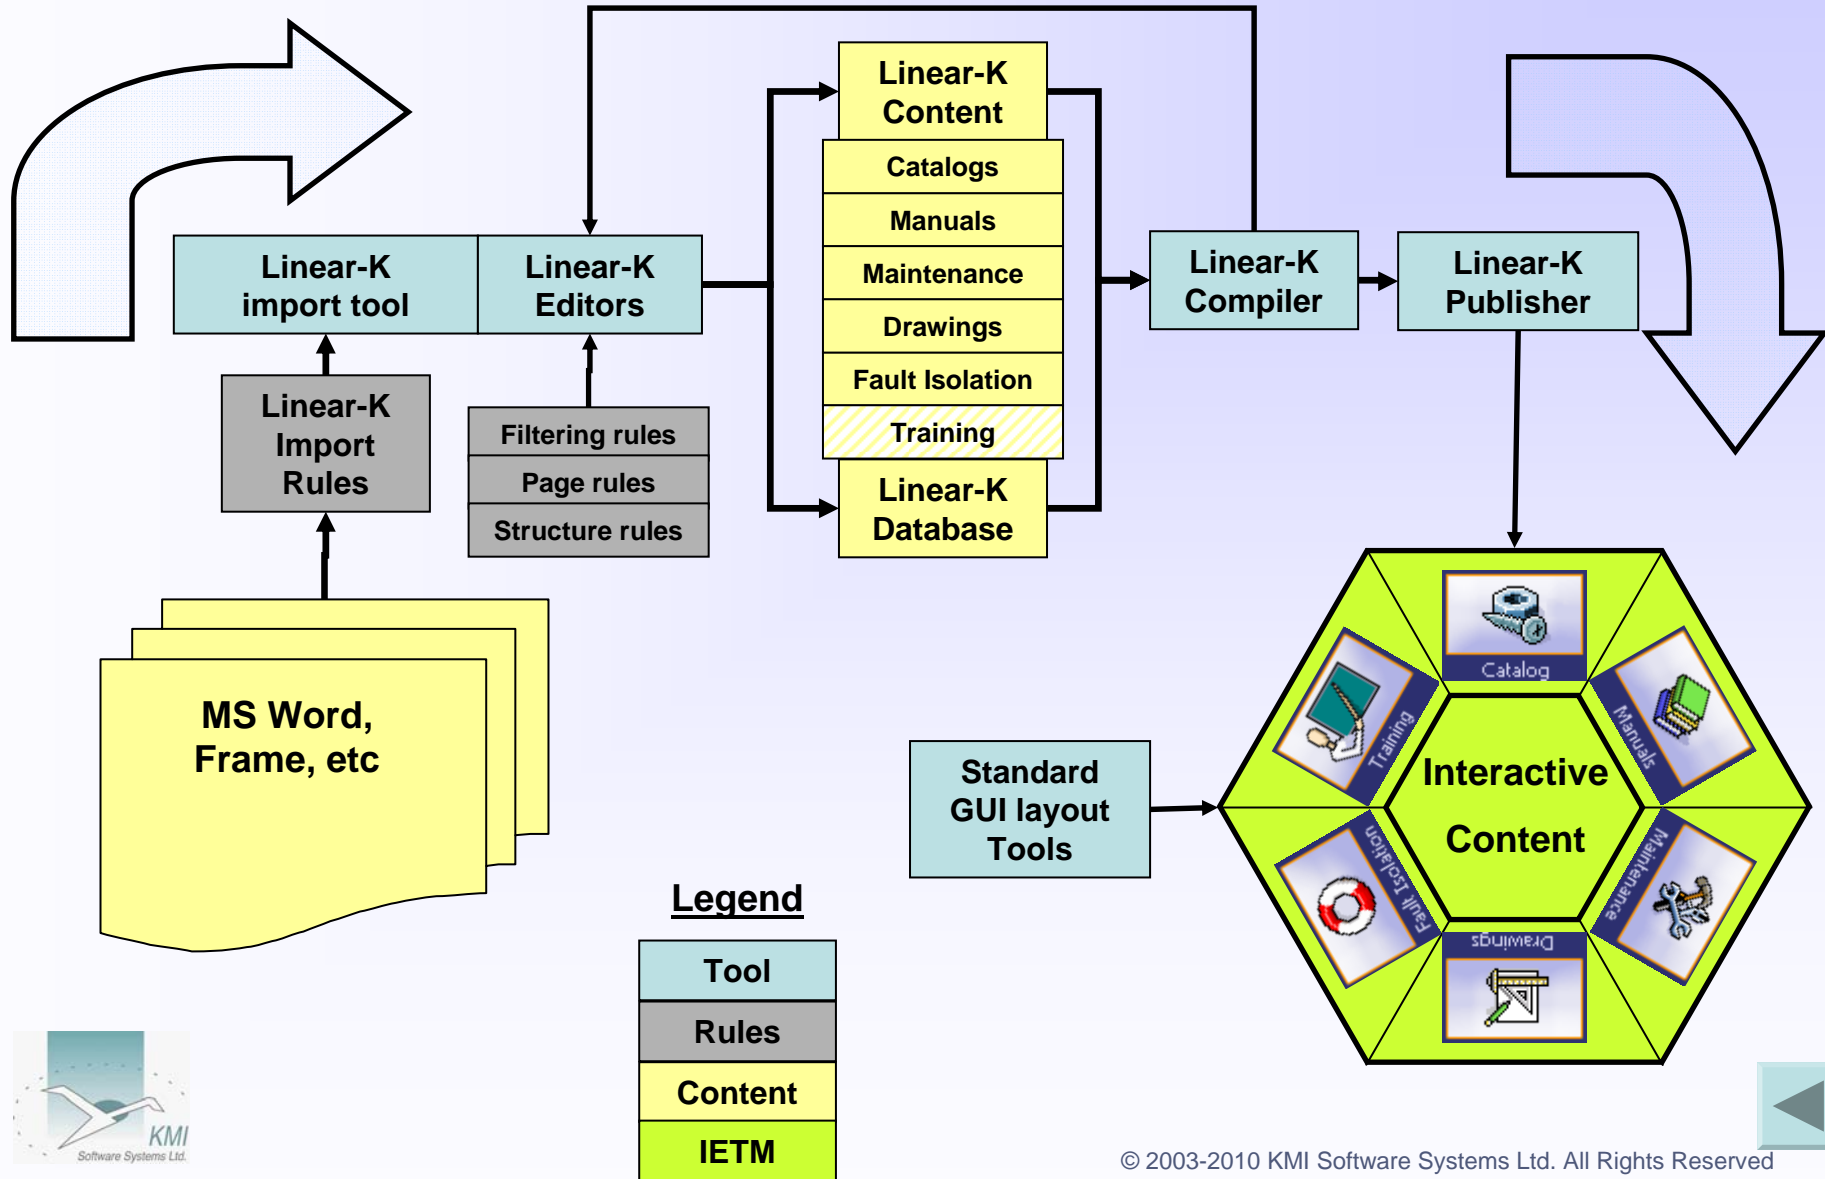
Linear-K import tool

Linear-K Editors

Linear-K Content

Catalogs

Manuals

Maintenance

Drawings

Fault Isolation

Training

Linear-K Database

Linear-K Compiler

Linear-K Publisher

Linear-K Import Rules

Filtering rules

Page rules

Structure rules

MS Word, Frame, etc

Standard GUI layout Tools

Catalog

Training

Manuals

Interactive Content

Fault Isolation

Maintenance

Drawings

Legend

| Tool |
|---|
| Rules |
| Content |
| IETM |

KMI Software Systems Ltd.

© 2003-2010 KMI Software Systems Ltd. All Rights Reserved